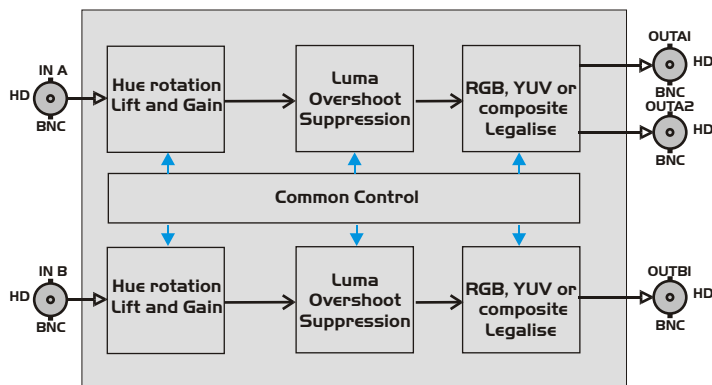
IN A
HD
BNC

Hue rotation Lift and Gain

Luma Overshoot Suppression

RGB, YUV or composite Legalise

OUTA1
HD
BNC

OUTA2
HD
BNC

Common Control

IN B
HD
BNC

Hue rotation Lift and Gain

Luma Overshoot Suppression

RGB, YUV or composite Legalise

OUTB1
HD
BNC